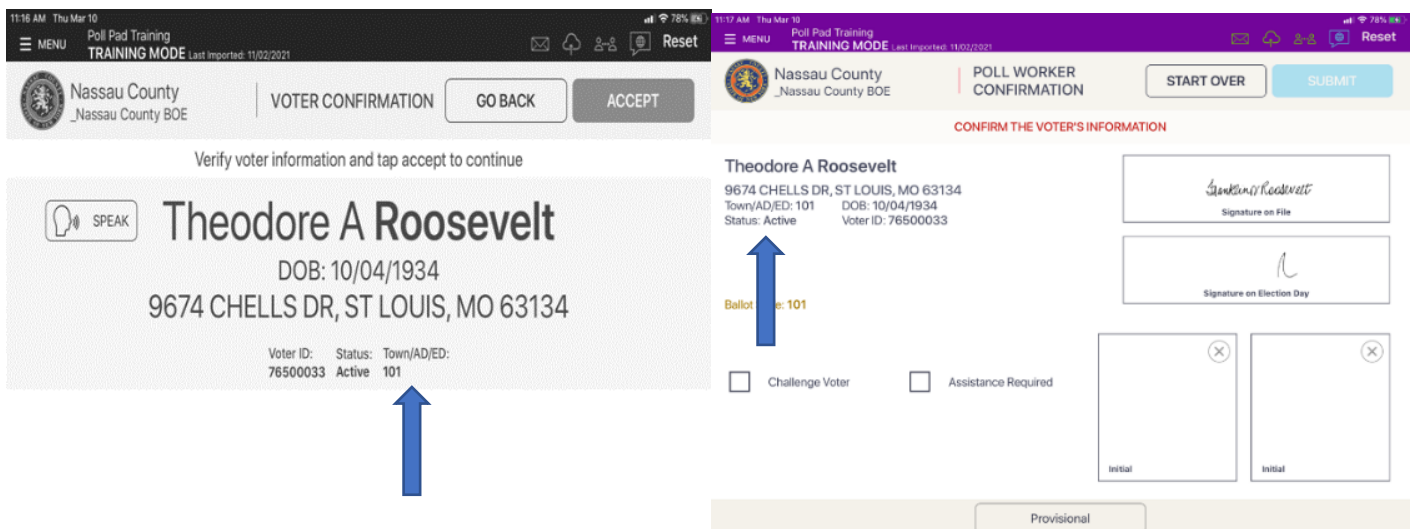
11:16 AM Thu Mar 10
☰ MENU
Poll Pad Training
TRAINING MODE Last Imported: 11/02/2021
Reset

Nassau County
_Nassau County BOE
VOTER CONFIRMATION
GO BACK
ACCEPT

Verify voter information and tap accept to continue

SPEAK
Theodore A Roosevelt
DOB: 10/04/1934
9674 CHELLS DR, ST LOUIS, MO 63134

| Voter ID: | Status: | Town/AD/ED: |
|---|---|---|
| 76500033 | Active | 101 |

11:17 AM Thu Mar 10
☰ MENU
Poll Pad Training
TRAINING MODE Last Imported: 11/02/2021
Reset

Nassau County
_Nassau County BOE
POLL WORKER CONFIRMATION
START OVER
SUBMIT

CONFIRM THE VOTER'S INFORMATION

Theodore A Roosevelt
9674 CHELLS DR, ST LOUIS, MO 63134
Town/AD/ED: 101 DOB: 10/04/1934
Status: Active Voter ID: 76500033

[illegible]
Signature on File

Signature on Election Day

Ballot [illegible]e: 101

Challenge Voter
Assistance Required

Initial
Initial

Provisional